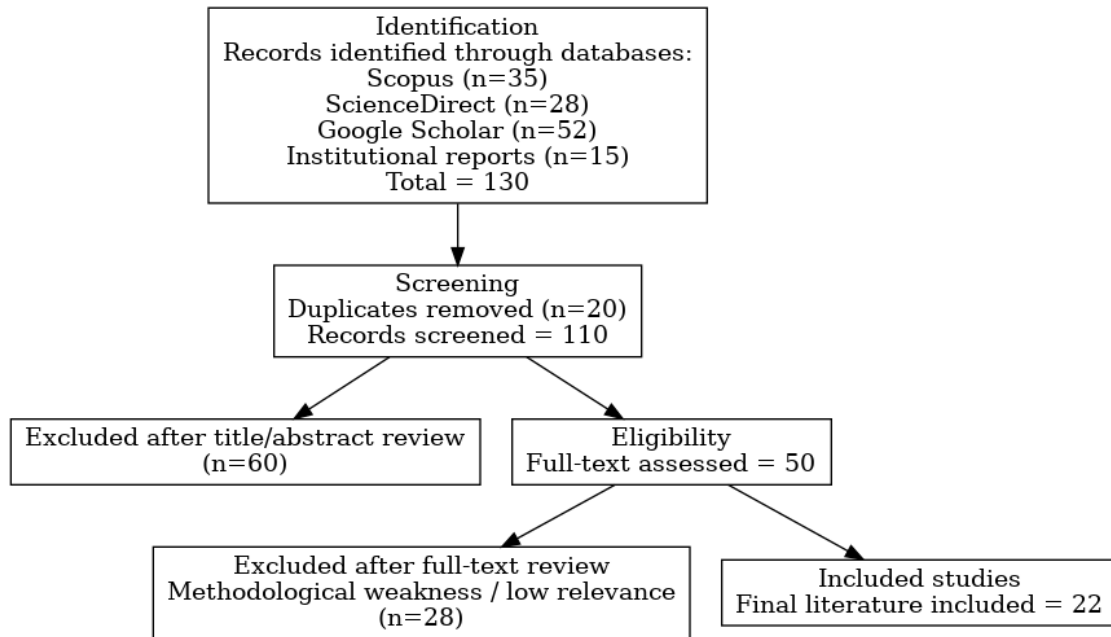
Identification
Records identified through databases:
Scopus (n=35)
ScienceDirect (n=28)
Google Scholar (n=52)
Institutional reports (n=15)
Total = 130

Screening
Duplicates removed (n=20)
Records screened = 110

Excluded after title/abstract review
(n=60)

Eligibility
Full-text assessed = 50

Excluded after full-text review
Methodological weakness / low relevance
(n=28)

Included studies
Final literature included = 22